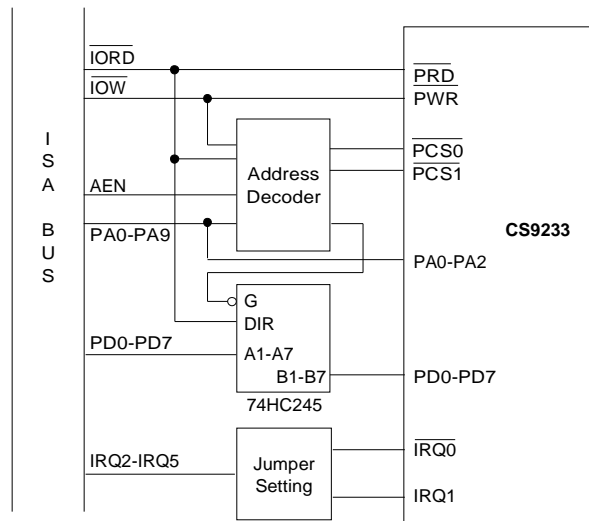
ISA BUS

$\overline{IORD}$

$\overline{IOW}$

AEN

PA0-PA9

PD0-PD7

IRQ2-IRQ5

Address Decoder

G

DIR

A1-A7

B1-B7

74HC245

Jumper Setting

$\overline{PRD}$

PWR

$\overline{PCS0}$

$\overline{PCS1}$

CS9233

PA0-PA2

PD0-PD7

$\overline{IRQ0}$

IRQ1